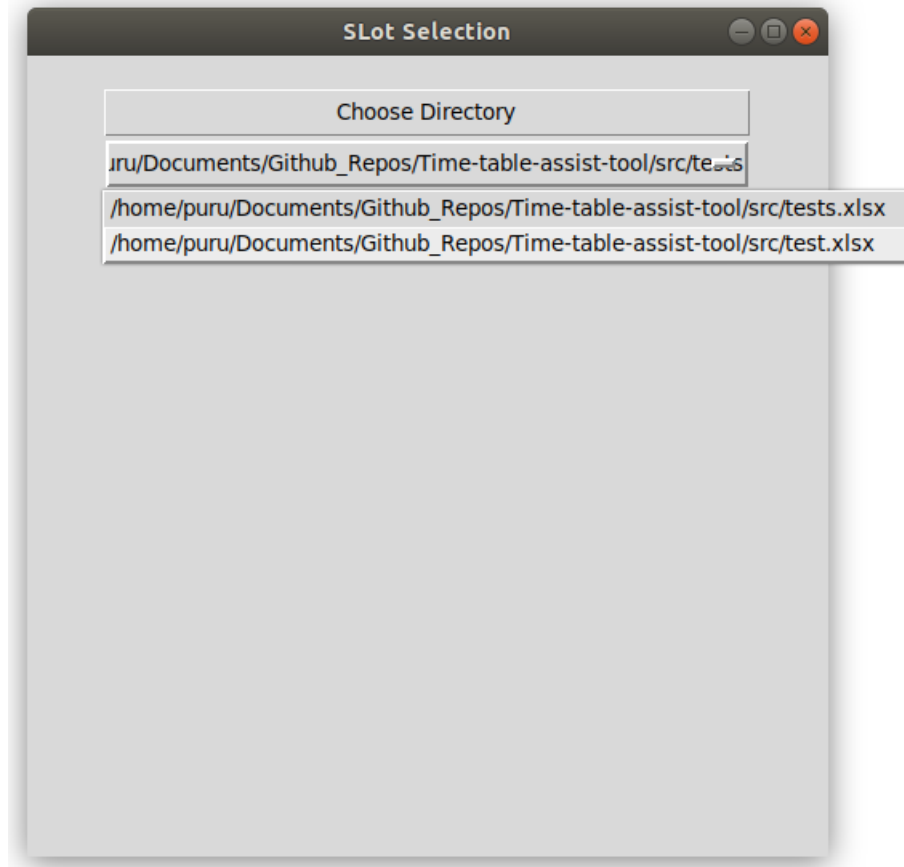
SLot Selection

Choose Directory

uru/Documents/Github_Repos/Time-table-assist-tool/src/tests

/home/puru/Documents/Github_Repos/Time-table-assist-tool/src/tests.xlsx
/home/puru/Documents/Github_Repos/Time-table-assist-tool/src/test.xlsx